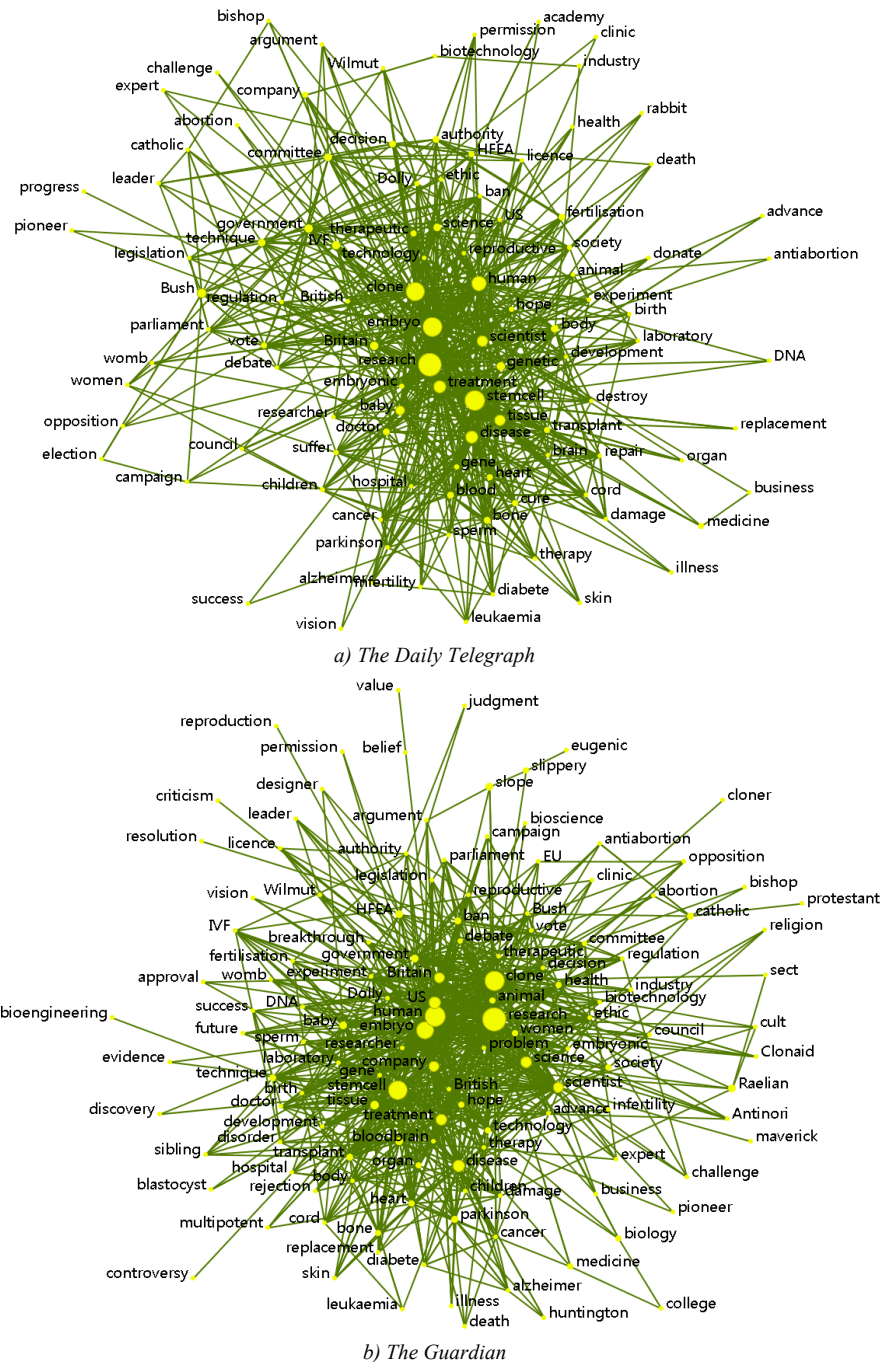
bishop
argument
permission
academy
clinic
challenge
Wilmut
biotechnology
industry
expert
company
rabbit
abortion
health
catholic
decision
authority
committee
HFEA
licence
death
leader
Dolly
ethic
progress
ban
US
fertilisation
advance
government
therapeutic
science
pioneer
technique
IVF
reproductive
society
legislation
technology
donate
antiabortion
human
animal
Bush
regulation
British
clone
hope
experiment
birth
parliament
body
embryo
scientist
laboratory
vote
Britain
DNA
womb
debate
research
genetic
development
women
embryonic
treatment
destroy
stemcell
researcher
baby
tissue
opposition
replacement
doctor
disease
transplant
council
suffer
brain
repair
organ
election
gene
heart
campaign
children
hospital
blood
cure
cord
business
cancer
bone
damage
medicine
parkinson
sperm
therapy
illness
alzheimer
infertility
success
diabete
skin
leukaemia
vision

a) The Daily Telegraph

value
judgment
reproduction
belief
eugenic
permission
slippery
designer
slope
criticism
leader
argument
bioscience
cloner
campaign
resolution
licence
authority
parliament
EU
antiabortion
opposition
legislation
clinic
vision
Wilmut
reproductive
abortion
bishop
HFEA
Bush
protestant
catholic
IVF
ban
vote
breakthrough
debate
religion
committee
fertilisation
government
therapeutic
regulation
decision
approval
womb
experiment
Britain
clone
health
industry
sect
Dolly
animal
biotechnology
success
DNA
US
human
ethic
bioengineering
cult
future
research
council
baby
embryo
women
sperm
Clonaid
researcher
problem
embryonic
evidence
laboratory
company
science
society
gene
technique
Raelian
birth
stemcell
British
scientist
discovery
doctor
tissue
hope
infertility
Antinori
advance
development
treatment
technology
maverick
sibling
disorder
bloodbrain
therapy
transplant
expert
hospital
disease
organ
challenge
blastocyst
rejection
body
children
damage
business
pioneer
heart
multipotent
cord
parkinson
biology
bone
cancer
replacement
medicine
diabete
controversy
skin
alzheimer
college
leukaemia
illness
huntington
death

b) The Guardian